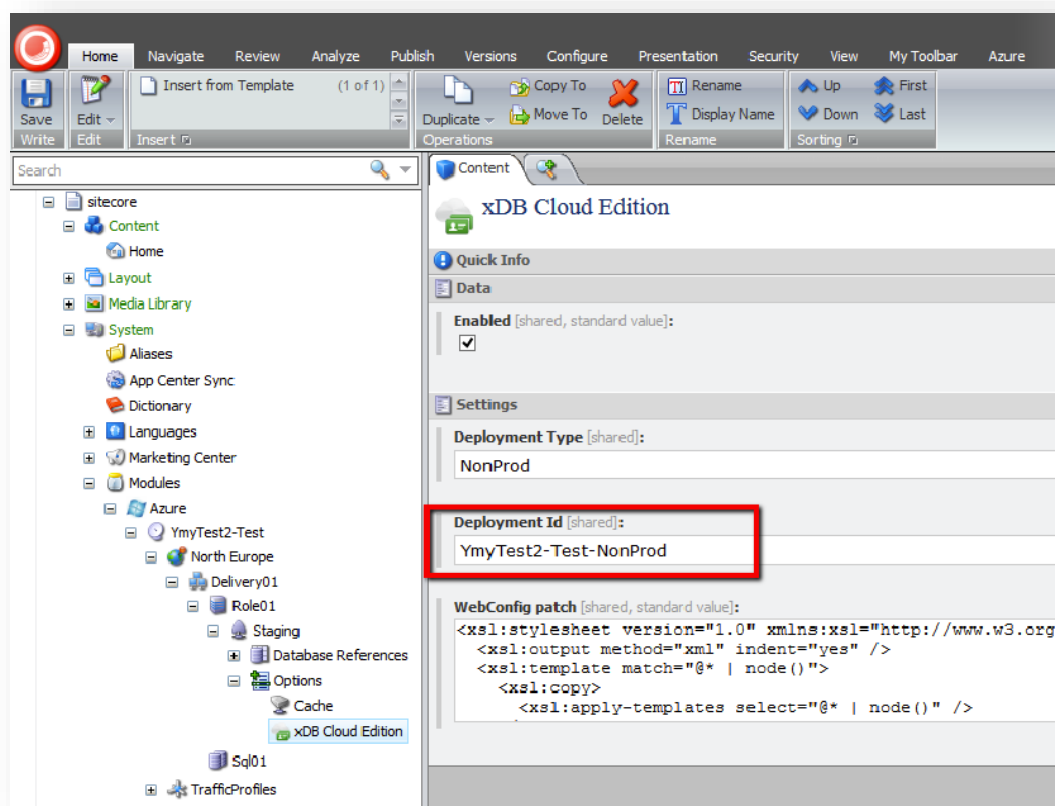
Home Navigate Review Analyze Publish Versions Configure Presentation Security View My Toolbar Azure

Save Write Edit Edit Insert from Template (1 of 1) Insert Duplicate Copy To Move To Delete Operations Rename Display Name Rename Up Down First Last Sorting

Search

sitecore
Content
Home
Layout
Media Library
System
Aliases
App Center Sync
Dictionary
Languages
Marketing Center
Modules
Azure
YmyTest2-Test
North Europe
Delivery01
Role01
Staging
Database References
Options
Cache
xDB Cloud Edition
Sql01
TrafficProfiles

Content

xDB Cloud Edition

Quick Info

Data

Enabled [shared, standard value]:

Settings

Deployment Type [shared]:
NonProd

Deployment Id [shared]:
YmyTest2-Test-NonProd

WebConfig patch [shared, standard value]:
<xsl:stylesheet version="1.0" xmlns:xsl="http://www.w3.org
<xsl:output method="xml" indent="yes" />
<xsl:template match="@* | node()">
<xsl:copy>
<xsl:apply-templates select="@* | node()" />